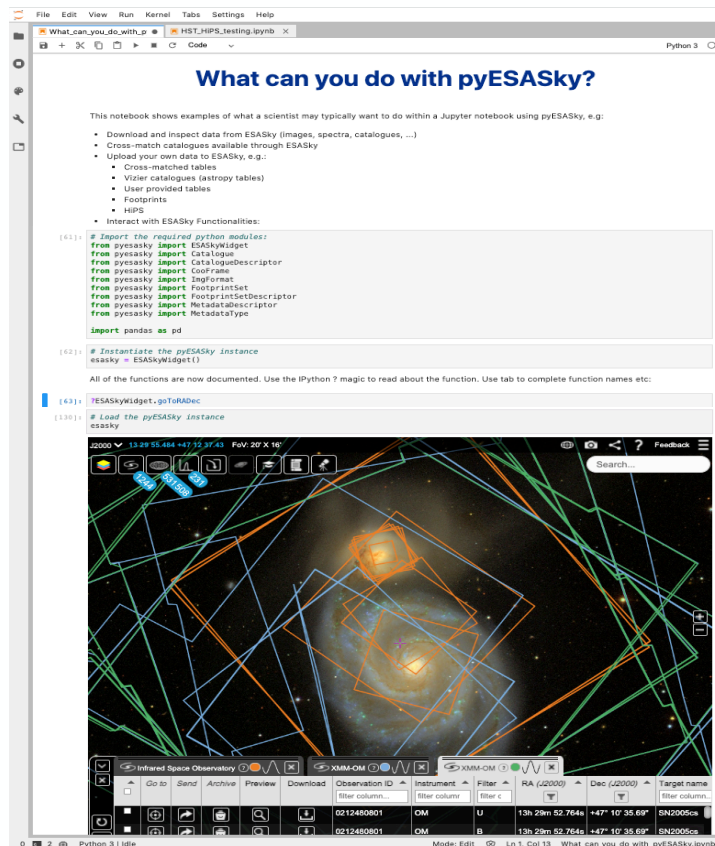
File Edit View Run Kernel Tabs Settings Help

What_can_you_do_with_p ● HST_HiPS_testing.ipynb ×

Code Python 3

What can you do with pyESASky?

This notebook shows examples of what a scientist may typically want to do within a Jupyter notebook using pyESASky, e.g:

- Download and inspect data from ESASky (images, spectra, catalogues, ...)
- Cross-match catalogues available through ESASky
- Upload your own data to ESASky, e.g.:
  - Cross-matched tables
  - Vizier catalogues (astropy tables)
  - User provided tables
  - Footprints
  - HiPS
- Interact with ESASky Functionalities:

[61]: # Import the required python modules:
from pyesasky import ESASkyWidget
from pyesasky import Catalogue
from pyesasky import CatalogueDescriptor
from pyesasky import CooFrame
from pyesasky import ImgFormat
from pyesasky import FootprintSet
from pyesasky import FootprintSetDescriptor
from pyesasky import MetadataDescriptor
from pyesasky import MetadataType

import pandas as pd

[62]: # Instantiate the pyESASky instance
esasky = ESASkyWidget()

All of the functions are now documented. Use the IPython ? magic to read about the function. Use tab to complete function names etc:

[63]: ?ESASkyWidget.goToRADec

[130]: # Load the pyESASky instance
esasky

J2000 13 29 55.484 +47 12 37.43 FoV: 20' X 16' Feedback

Search...

1244 S1598 231

Infrared Space Observatory XMM-OM XMM-OM

| | Go to | Send | Archive | Preview | Download | Observation ID | Instrument | Filter | RA (J2000) | Dec (J2000) | Target name |
|---|---|---|---|---|---|---|---|---|---|---|---|
| | | | | | | filter column | filter column | filter c | | | filter column |
| | | | | | | 0212480801 | OM | U | 13h 29m 52.764s | +47° 10' 35.69" | SN2005cs |
| | | | | | | 0212480801 | OM | B | 13h 29m 52.764s | +47° 10' 35.69" | SN2005cs |

0 2 Python 3 | Idle Mode: Edit Ln 1, Col 13 What can you do with pyESASky.ipynb